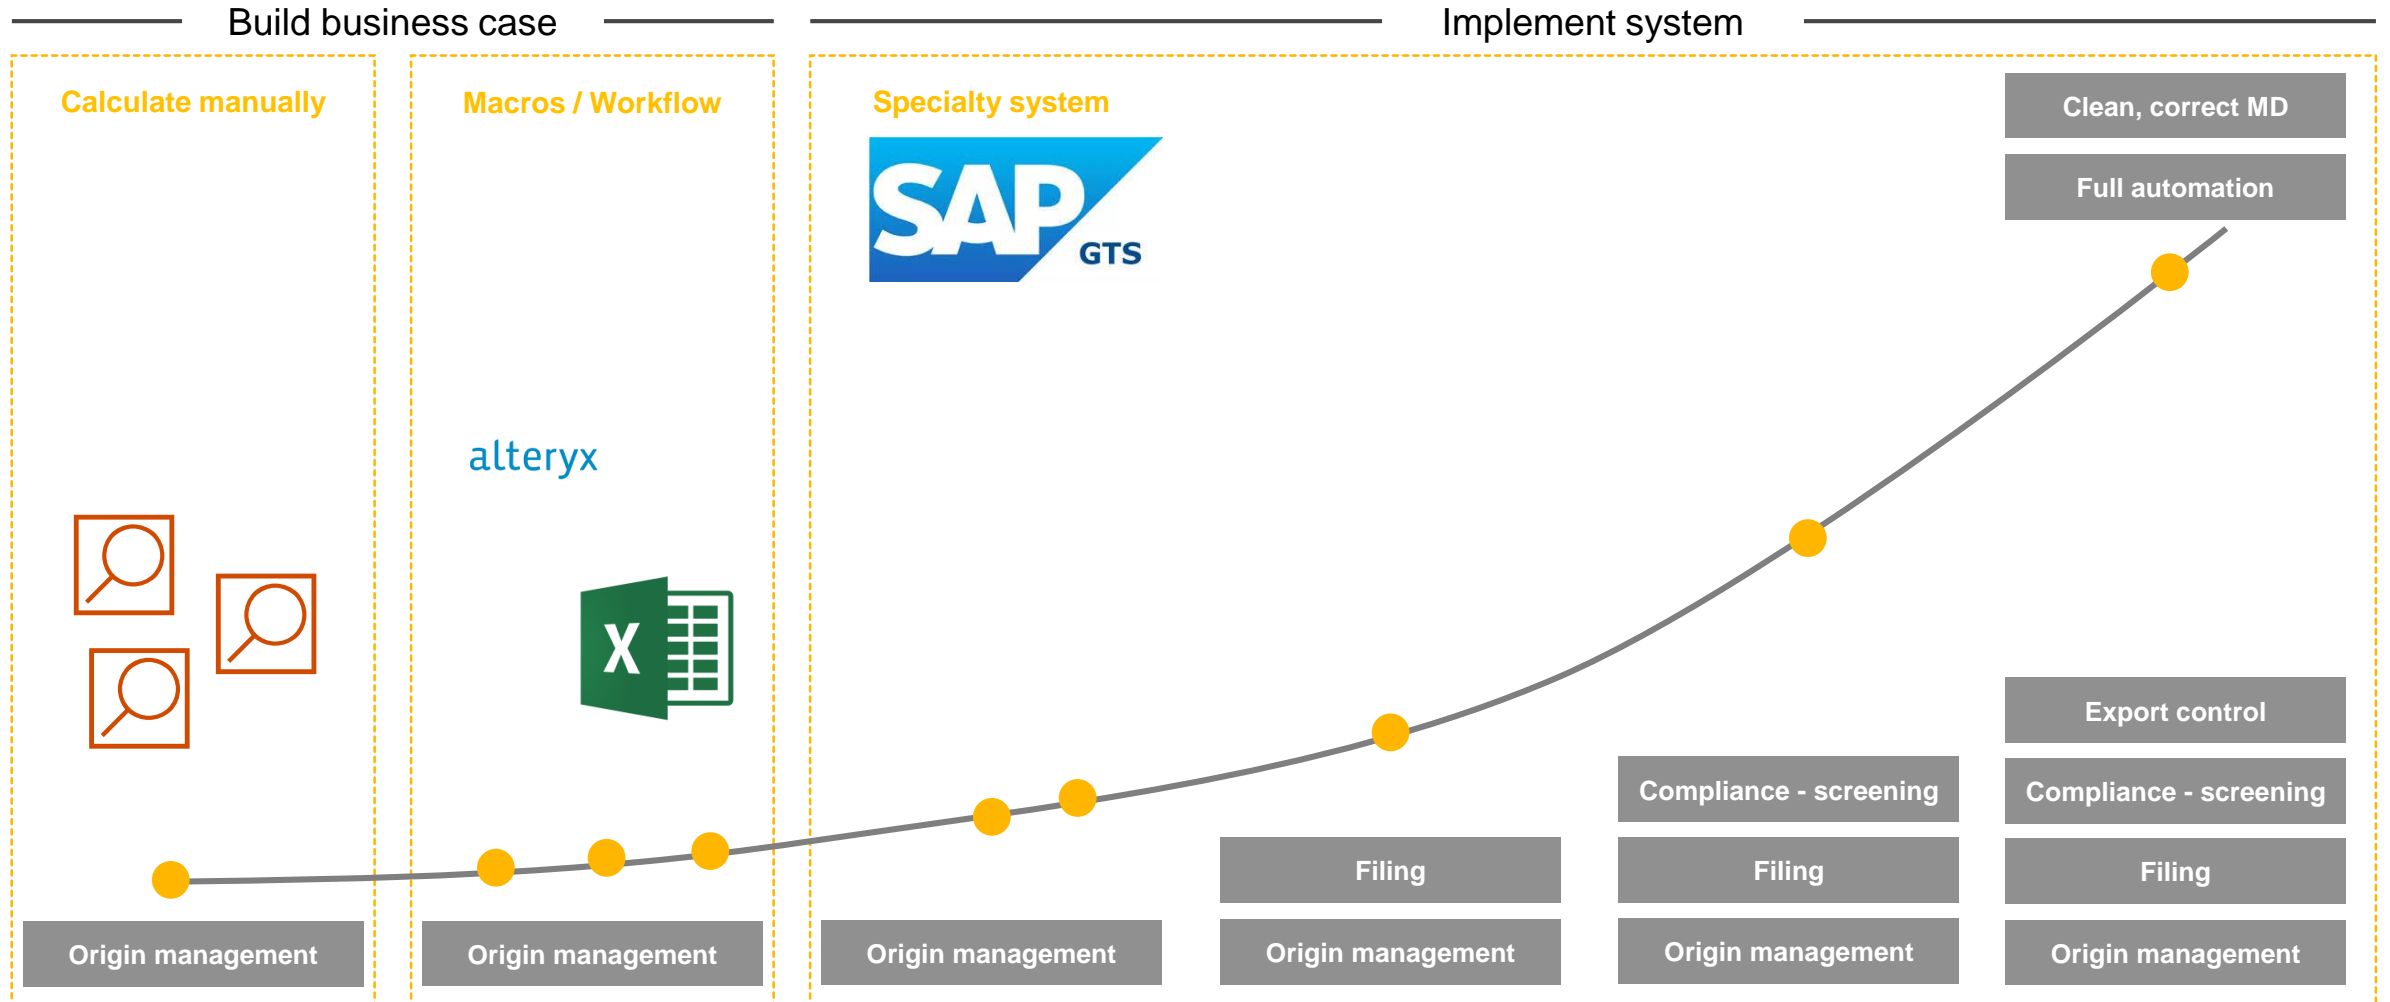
Build business case

Implement system

Calculate manually

Macros / Workflow

Specialty system

SAP GTS

alteryx

X

Clean, correct MD

Full automation

Export control

Compliance - screening

Compliance - screening

Filing

Filing

Filing

Origin management

Origin management

Origin management

Origin management

Origin management

Origin management